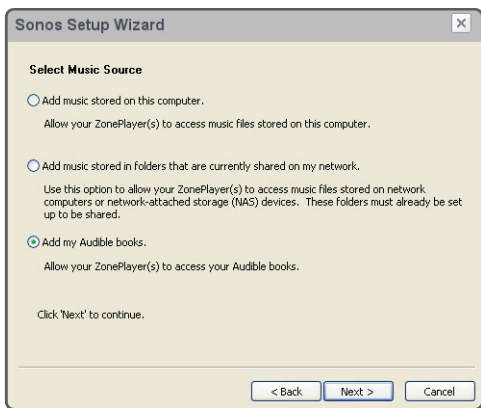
Sonos Setup Wizard

×

Select Music Source

Add music stored on this computer.

Allow your ZonePlayer(s) to access music files stored on this computer.

Add music stored in folders that are currently shared on my network.

Use this option to allow your ZonePlayer(s) to access music files stored on network computers or network-attached storage (NAS) devices. These folders must already be set up to be shared.

Add my Audible books.

Allow your ZonePlayer(s) to access your Audible books.

Click 'Next' to continue.

< Back

Next >

Cancel